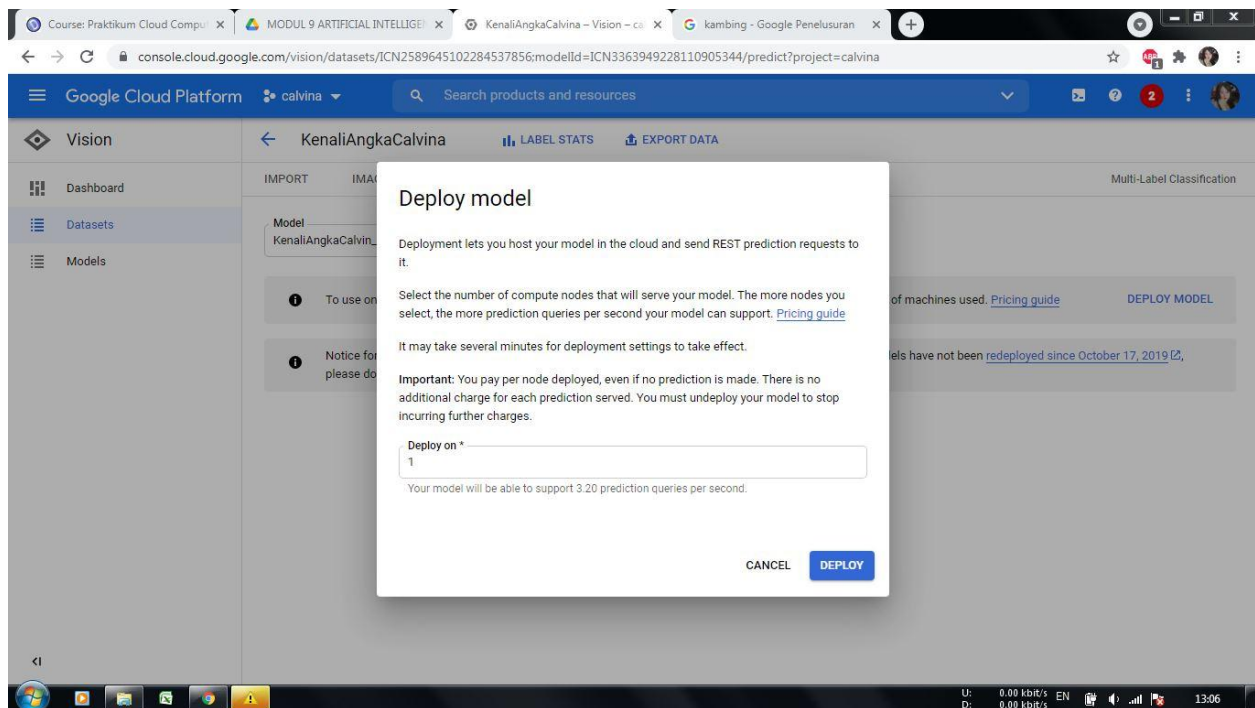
Course: Praktikum Cloud Comput × MODUL 9 ARTIFICIAL INTELLIGEN × KenaliAngkaCalvina – Vision – ca × kambing - Google Penelusuran ×

console.cloud.google.com/vision/datasets/ICN2589645102284537856;modelId=ICN3363949228110905344/predict?project=calvina

Google Cloud Platform calvina Search products and resources 2

Vision
Dashboard
Datasets
Models

KenaliAngkaCalvina LABEL STATS EXPORT DATA

IMPORT IMA

Multi-Label Classification

Model
KenaliAngkaCalvin_

To use on

of machines used. Pricing guide DEPLOY MODEL

Notice fo
please do

els have not been redeployed since October 17, 2019,

Deploy model

Deployment lets you host your model in the cloud and send REST prediction requests to it.

Select the number of compute nodes that will serve your model. The more nodes you select, the more prediction queries per second your model can support. Pricing guide

It may take several minutes for deployment settings to take effect.

Important: You pay per node deployed, even if no prediction is made. There is no additional charge for each prediction served. You must undeploy your model to stop incurring further charges.

Deploy on *
1
Your model will be able to support 3.20 prediction queries per second.

CANCEL DEPLOY

U: 0.00 kbit/s D: 0.00 kbit/s EN 13:06